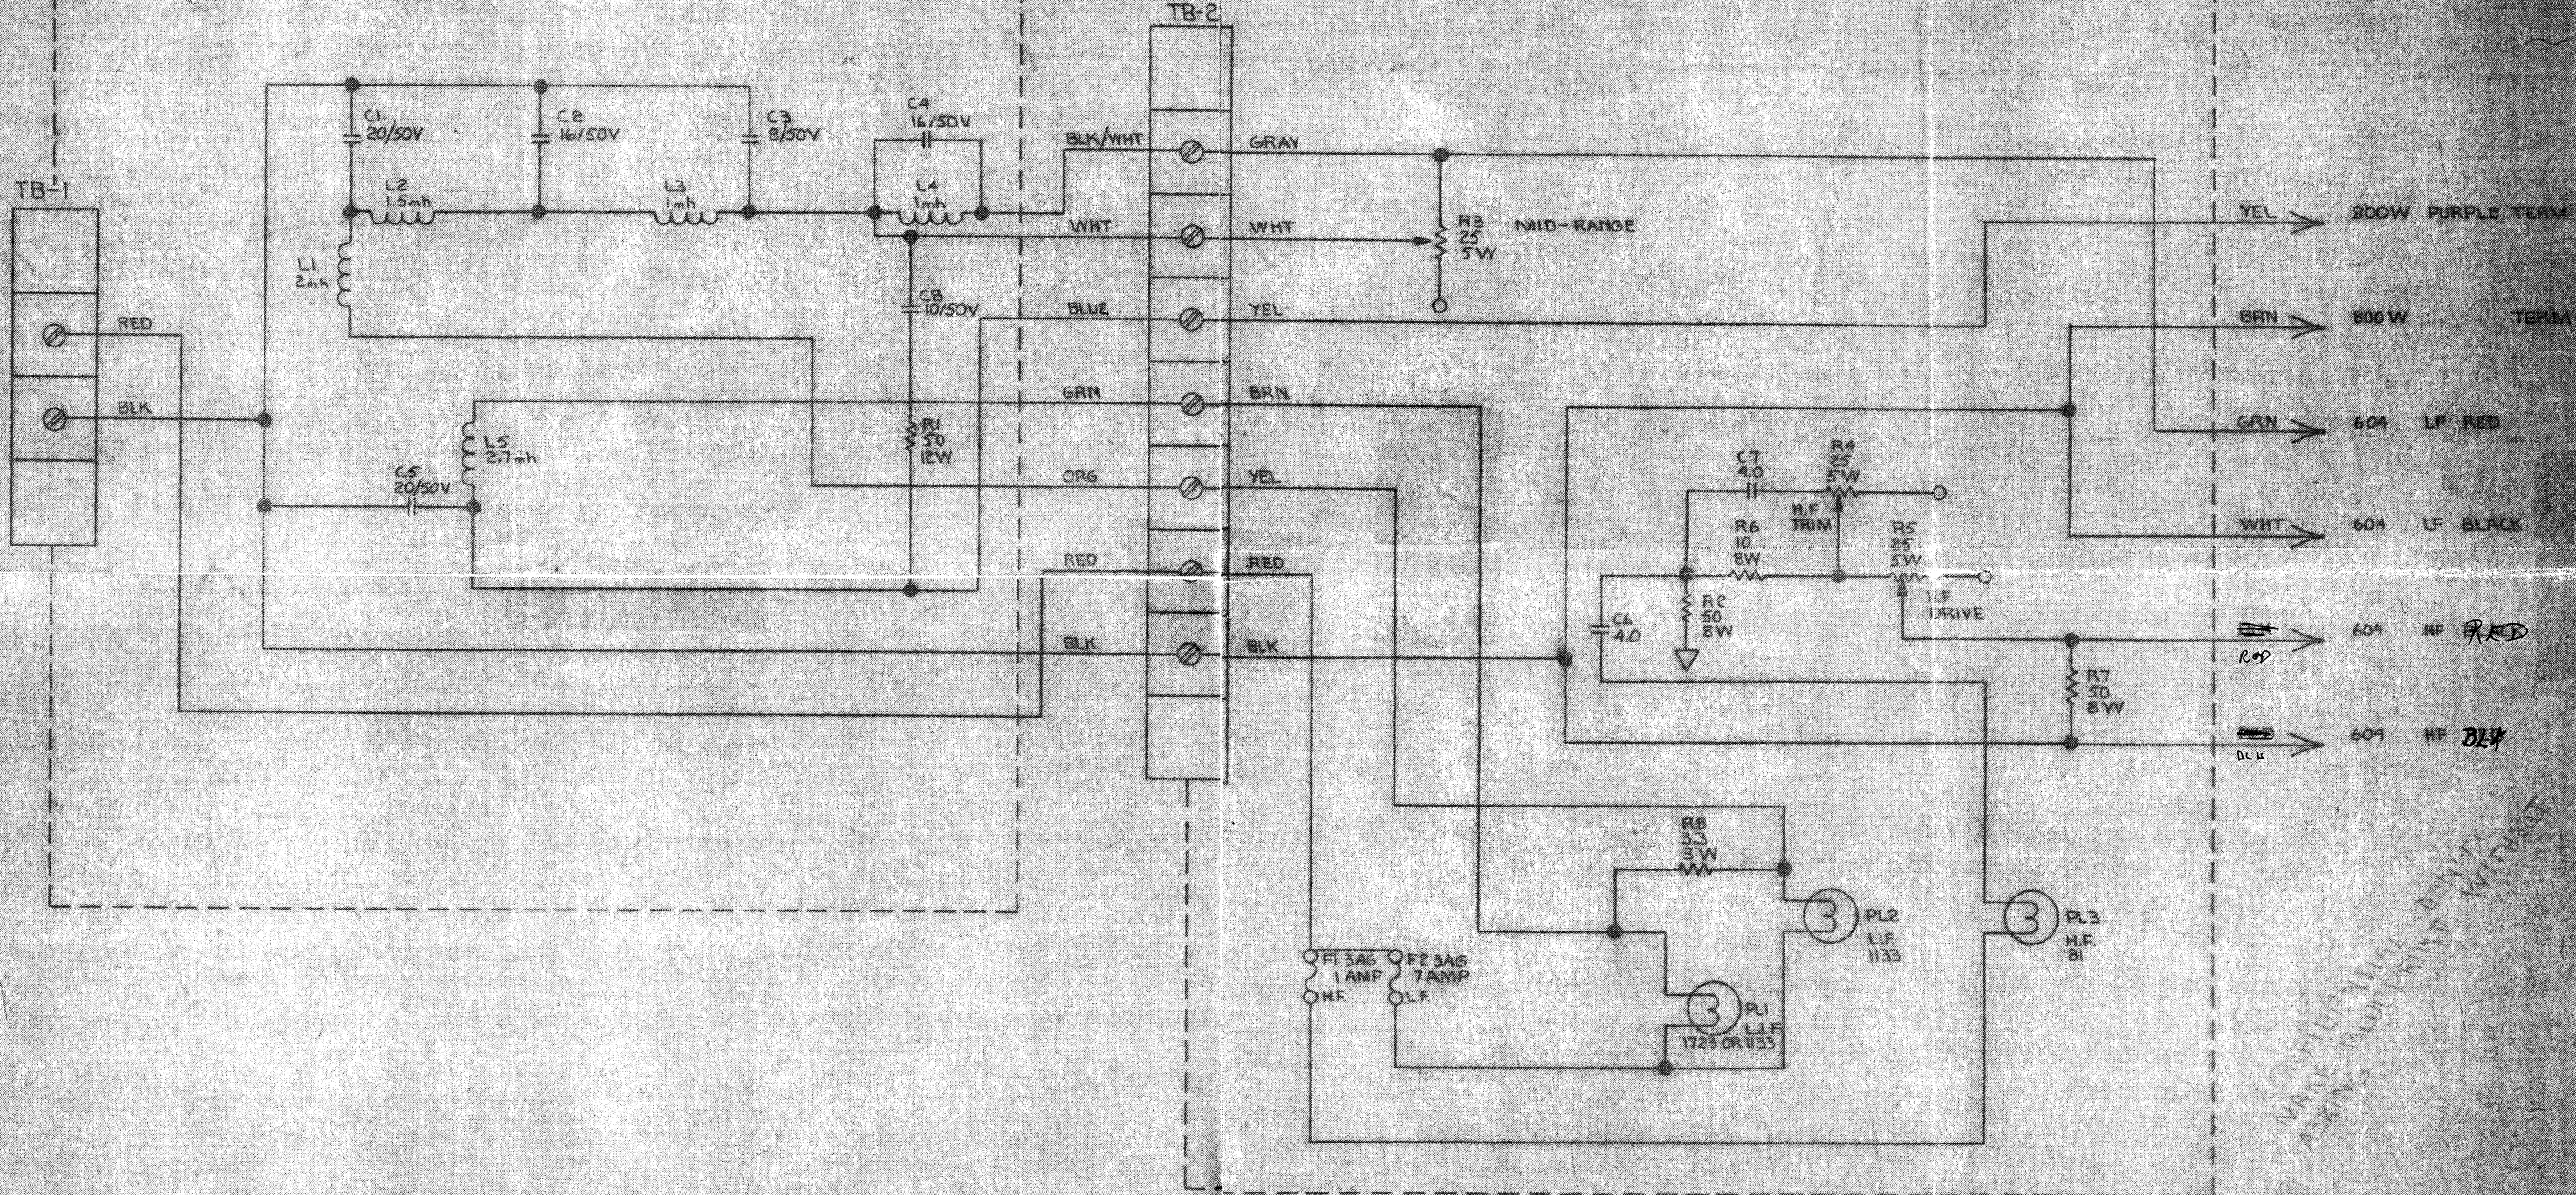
TB-2

TB-1

C1 20/50V

C8 16/50V

C3 8/50V

C4 16/50V

L2 1.5mh

L3 1mh

L4 1mh

L1 2mh

C6 10/50V

BLK/WHT

GRAY

WHT

WHT

R3 25 5W

MID-RANGE

BLUE

YEL

RED

BLK

L5 2.7mh

C5 20/50V

R1 50 12W

GRN

BRN

ORG

YEL

RED

RED

BLK

BLK

YEL

800W PURPLE TERM

BRN

800W TERM

GRN

604 LF RED

WHT

604 LF BLACK

C7 4.0

R4 25 5W

H.F TRIM

R6 10 8W

R5 25 5W

L.F DRIVE

R2 50 8W

C6 4.0

R7 50 8W

RED

604 HF RED

BLK

604 HF BLK

R8 3.3 3W

PL2 L.F 1133

PL3 H.F 81

F1 3AG 1 AMP H.F

F2 3AG 7 AMP L.F

PL1 L.F 1725 OR 1133

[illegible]